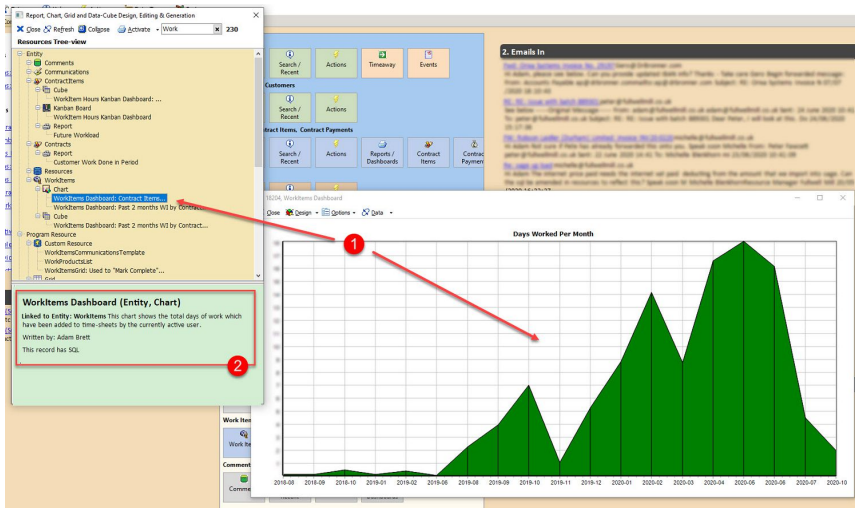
Report, Chart, Grid and Data-Cube Design, Editing & Generation
Close Refresh Collapse Activate Work 230
Resources Tree-view
Entity
Comments
Communications
ContractItems
Cube
WorkItem Hours Kanban Dashboard: ...
Kanban Board
WorkItem Hours Kanban Dashboard
Report
Future Workload
Contracts
Report
Customer Work Done in Period
Resources
WorkItems
Chart
WorkItems Dashboard: Contract Items...
WorkItems Dashboard: Past 2 months WI by Contract...
Cube
WorkItems Dashboard: Past 2 months WI by Contract...
Program Resource
Custom Resource
WorkItemsCommunicationsTemplate
WorkProductsList
WorkItemsGrid: Used to "Mark Complete"...
Grid

WorkItems Dashboard (Entity, Chart)
Linked to Entity: WorkItems This chart shows the total days of work which have been added to time-sheets by the currently active user.
Written by: Adam Brett
This record has SQL

1
2

Search / Recent
Actions
Timeaway
Events
Customers
Search / Recent
Actions
Contract Items, Contract Payments
Search / Recent
Actions
Reports / Dashboards
Contract Items
Contract Payment
Work Items
Work Ite
Comments
Comm

2. Emails In

18204, WorkItems Dashboard
Close Design Options Data
Days Worked Per Month
2018-08 2018-09 2018-10 2018-11 2019-01 2019-02 2019-06 2019-08 2019-09 2019-10 2019-11 2019-12 2020-01 2020-02 2020-03 2020-04 2020-05 2020-06 2020-07 2020-10